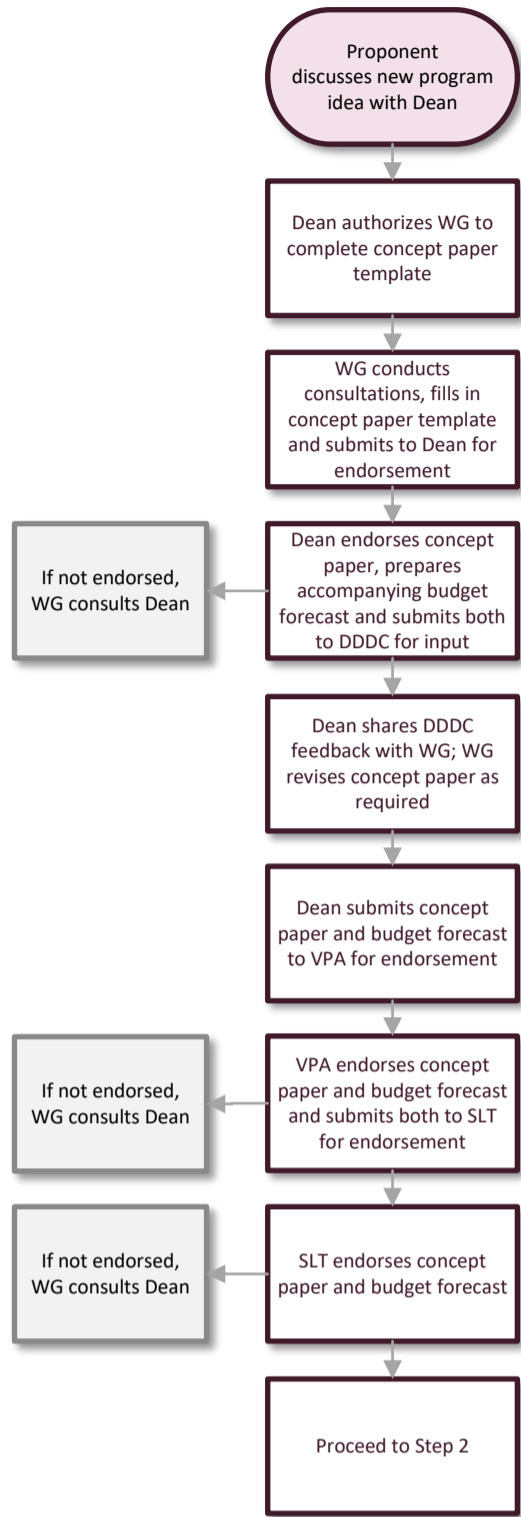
Proponent discusses new program idea with Dean

Dean authorizes WG to complete concept paper template

WG conducts consultations, fills in concept paper template and submits to Dean for endorsement

Dean endorses concept paper, prepares accompanying budget forecast and submits both to DDDC for input

If not endorsed, WG consults Dean

Dean shares DDDC feedback with WG; WG revises concept paper as required

Dean submits concept paper and budget forecast to VPA for endorsement

VPA endorses concept paper and budget forecast and submits both to SLT for endorsement

If not endorsed, WG consults Dean

SLT endorses concept paper and budget forecast

If not endorsed, WG consults Dean

Proceed to Step 2